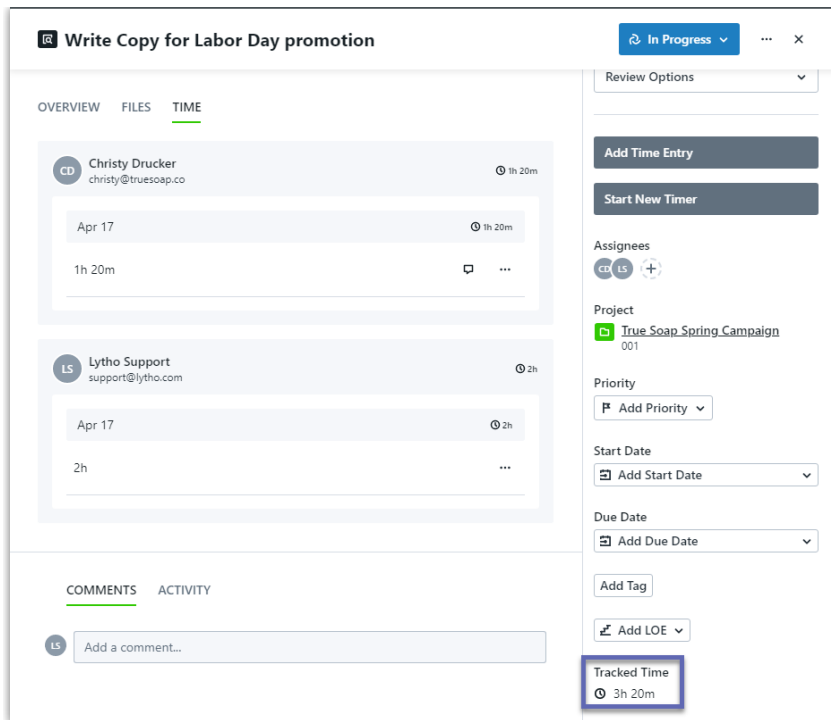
Write Copy for Labor Day promotion

In Progress

...

×

Review Options

OVERVIEW FILES TIME

CD Christy Drucker
christy@truesoap.co
1h 20m

Apr 17 1h 20m

1h 20m ...

LS Lytho Support
support@lytho.com
2h

Apr 17 2h

2h ...

Add Time Entry

Start New Timer

Assignees
CD LS +

Project
True Soap Spring Campaign
001

Priority
Add Priority

Start Date
Add Start Date

Due Date
Add Due Date

Add Tag

Add LOE

Tracked Time
3h 20m

COMMENTS ACTIVITY

LS Add a comment...